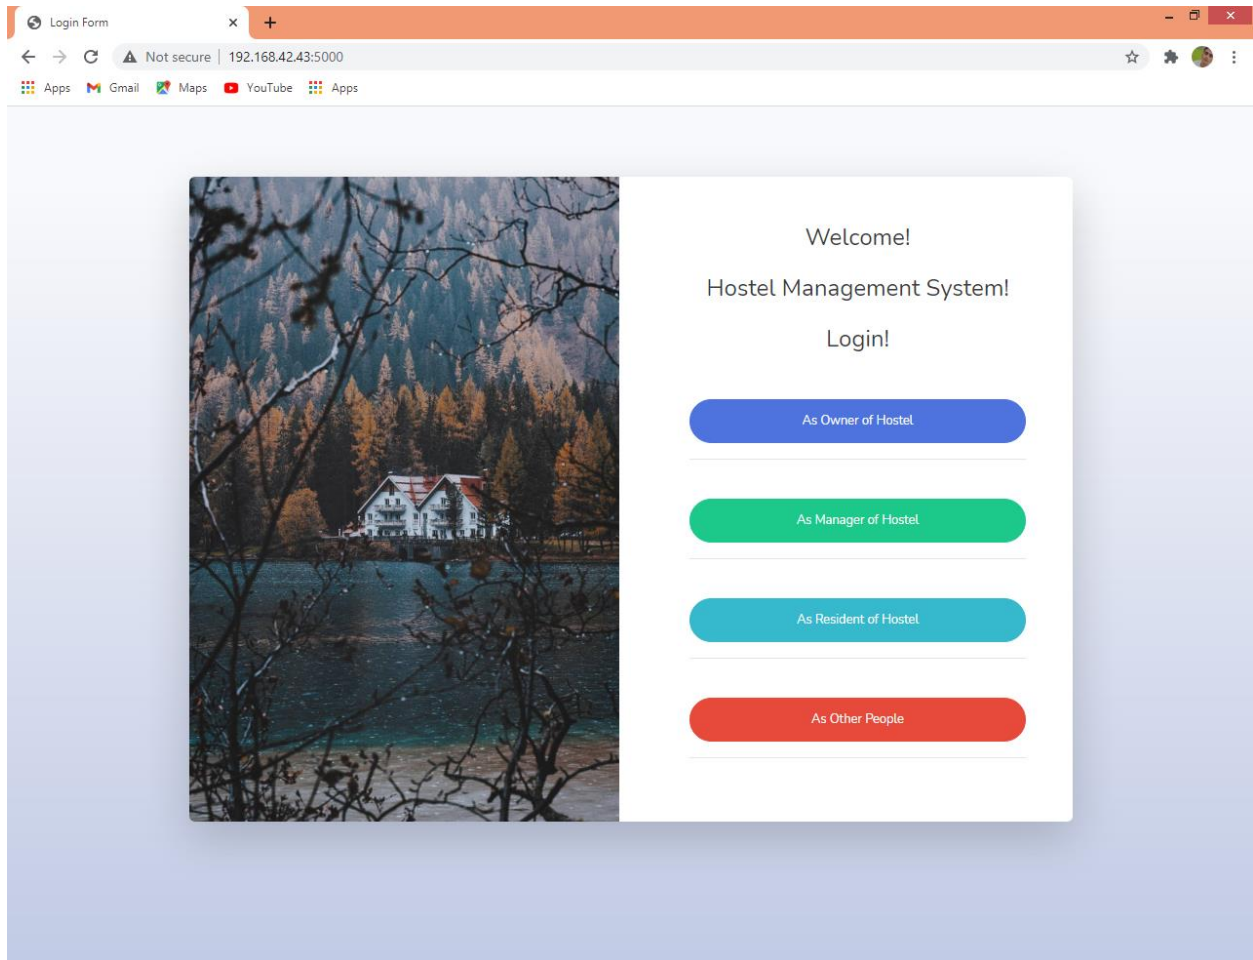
Login Form

Not secure | 192.168.42.43:5000

Apps Gmail Maps YouTube Apps

Welcome!

Hostel Management System!

Login!

As Owner of Hostel

As Manager of Hostel

As Resident of Hostel

As Other People